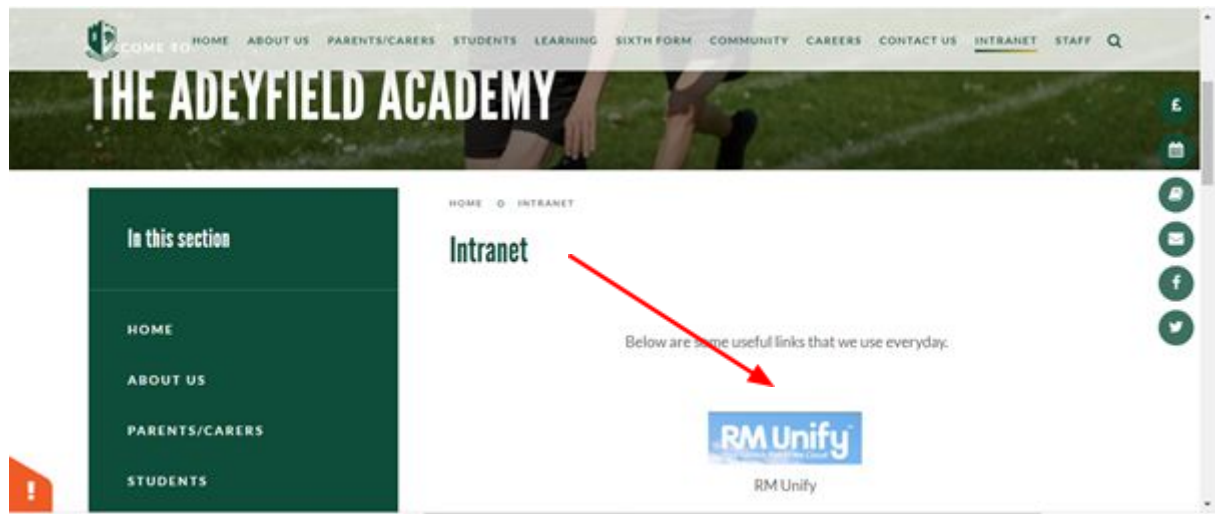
HOME ABOUT US PARENTS/CARERS STUDENTS LEARNING SIXTH FORM COMMUNITY CAREERS CONTACT US INTRANET STAFF

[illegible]COME TO
THE ADEYFIELD ACADEMY

In this section

HOME
ABOUT US
PARENTS/CARERS
STUDENTS

HOME INTRANET

Intranet

Below are some useful links that we use everyday.

RM Unify
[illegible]

RM Unify